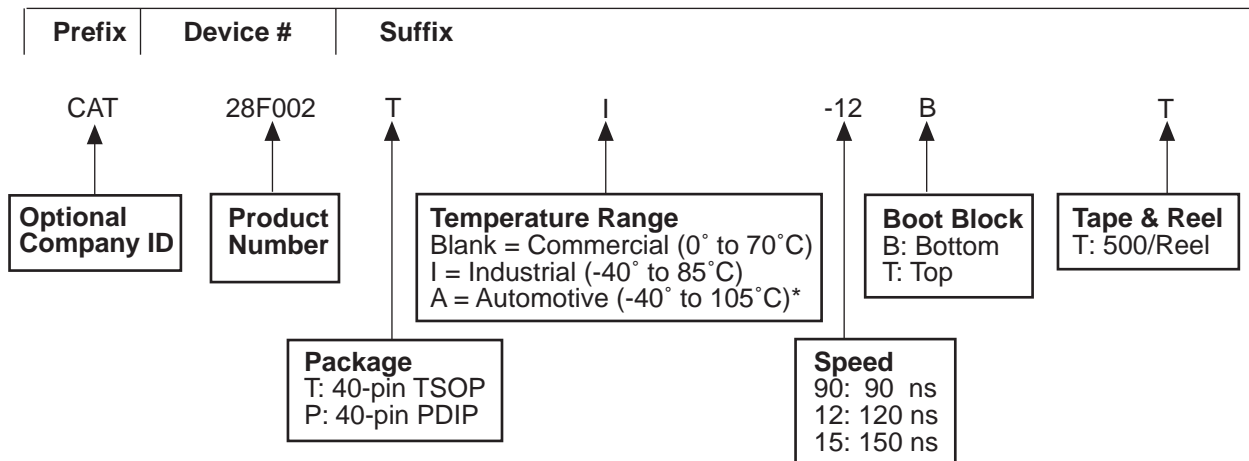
Prefix | Device # | Suffix

CAT 28F002 T I -12 B T

Optional Company ID

Product Number

Temperature Range
Blank = Commercial (0˚ to 70˚C)
I = Industrial (-40˚ to 85˚C)
A = Automotive (-40˚ to 105˚C)*

Boot Block
B: Bottom
T: Top

Tape & Reel
T: 500/Reel

Package
T: 40-pin TSOP
P: 40-pin PDIP

Speed
90: 90 ns
12: 120 ns
15: 150 ns